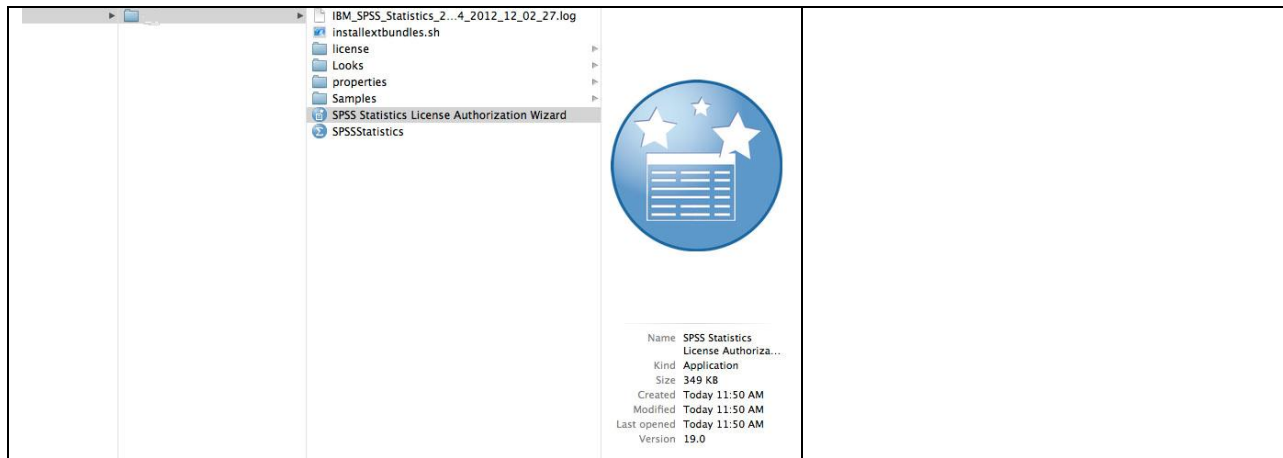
IBM_SPSS_Statistics_2...4_2012_12_02_27.log
installextbundles.sh
license
Looks
properties
Samples
SPSS Statistics License Authorization Wizard
SPSSStatistics

Name SPSS Statistics License Authoriza...
Kind Application
Size 349 KB
Created Today 11:50 AM
Modified Today 11:50 AM
Last opened Today 11:50 AM
Version 19.0